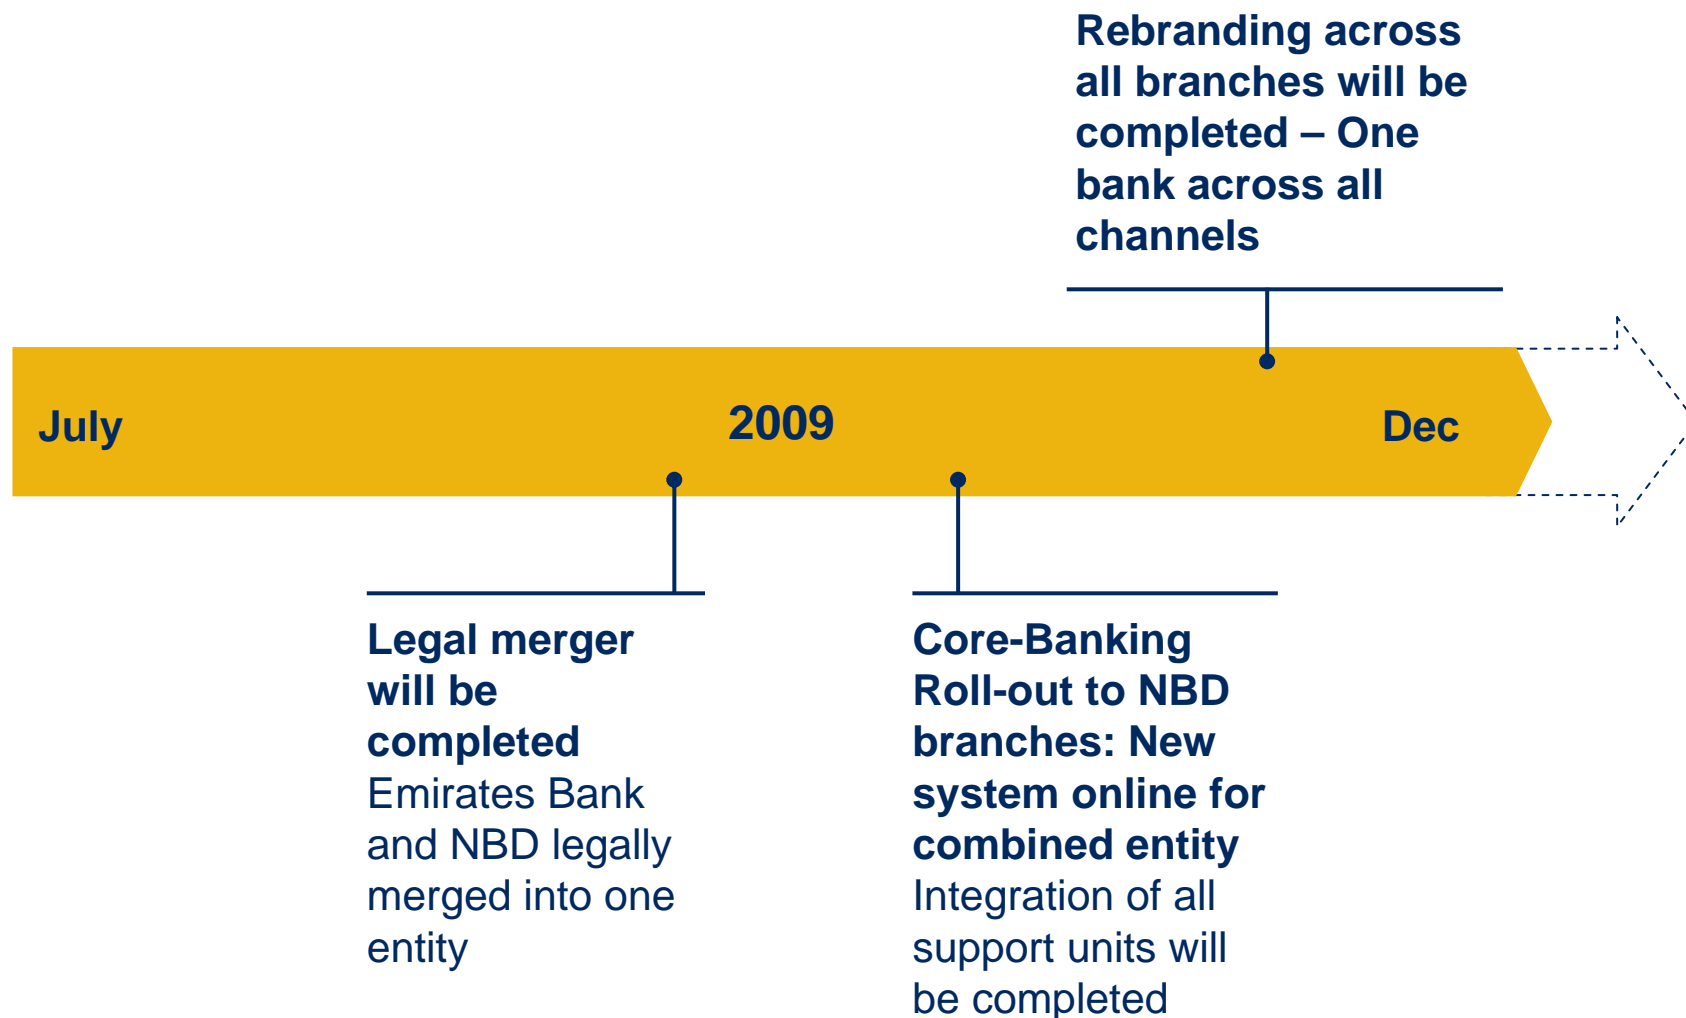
Rebranding across all branches will be completed – One bank across all channels

July

2009

Dec

Legal merger will be completed
Emirates Bank and NBD legally merged into one entity

Core-Banking Roll-out to NBD branches: New system online for combined entity
Integration of all support units will be completed